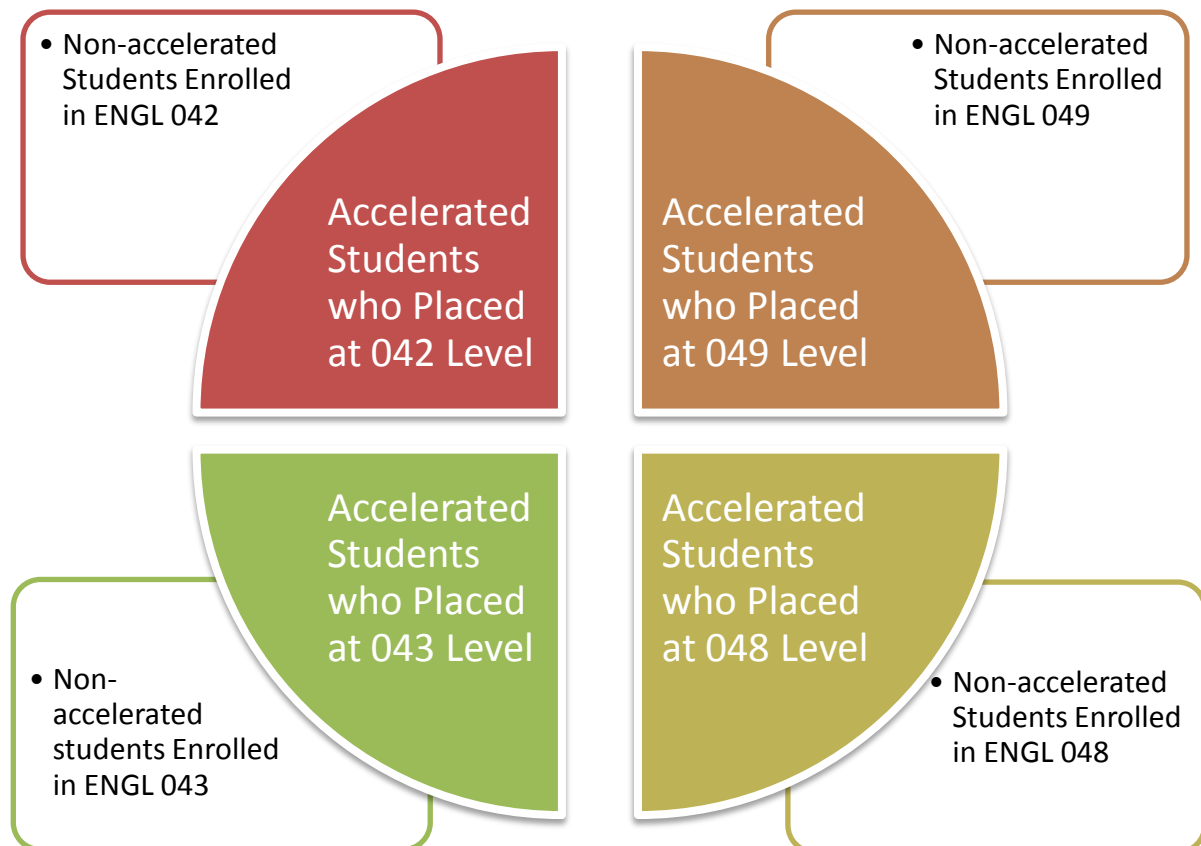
• Non-accelerated Students Enrolled in ENGL 042

Accelerated Students who Placed at 042 Level

• Non-accelerated Students Enrolled in ENGL 049

Accelerated Students who Placed at 049 Level

Accelerated Students who Placed at 043 Level

• Non-accelerated students Enrolled in ENGL 043

Accelerated Students who Placed at 048 Level

• Non-accelerated Students Enrolled in ENGL 048